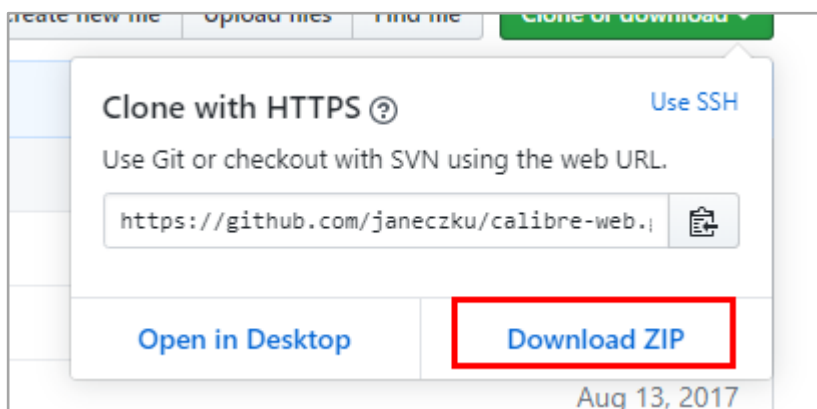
Create new file Upload files Find file Clone or download ▾

Clone with HTTPS ?

Use SSH

Use Git or checkout with SVN using the web URL.

https://github.com/janeczku/calibre-web.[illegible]

Open in Desktop

Download ZIP

Aug 13, 2017